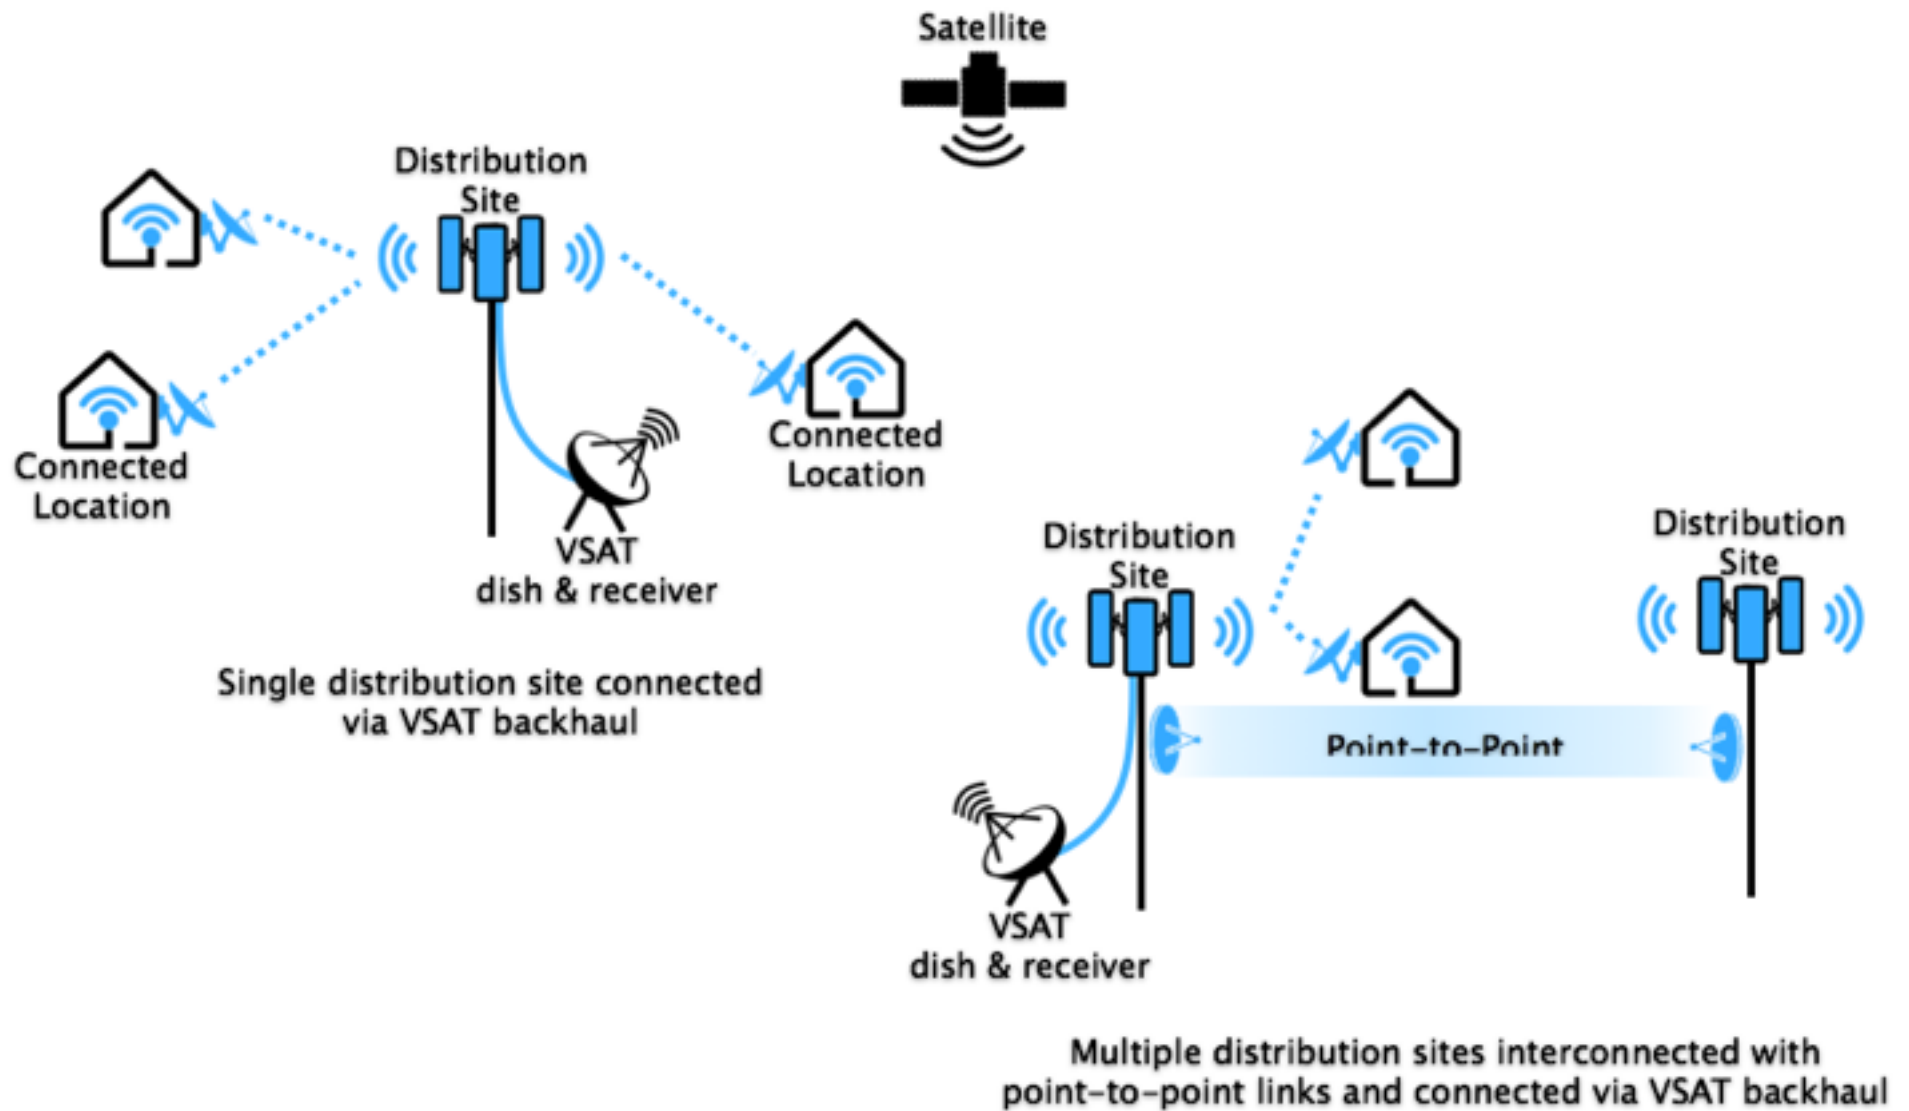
Satellite

Distribution Site

Connected Location

Connected Location

VSAT dish & receiver

Single distribution site connected via VSAT backhaul

Distribution Site

Distribution Site

Point-to-Point

VSAT dish & receiver

Multiple distribution sites interconnected with point-to-point links and connected via VSAT backhaul